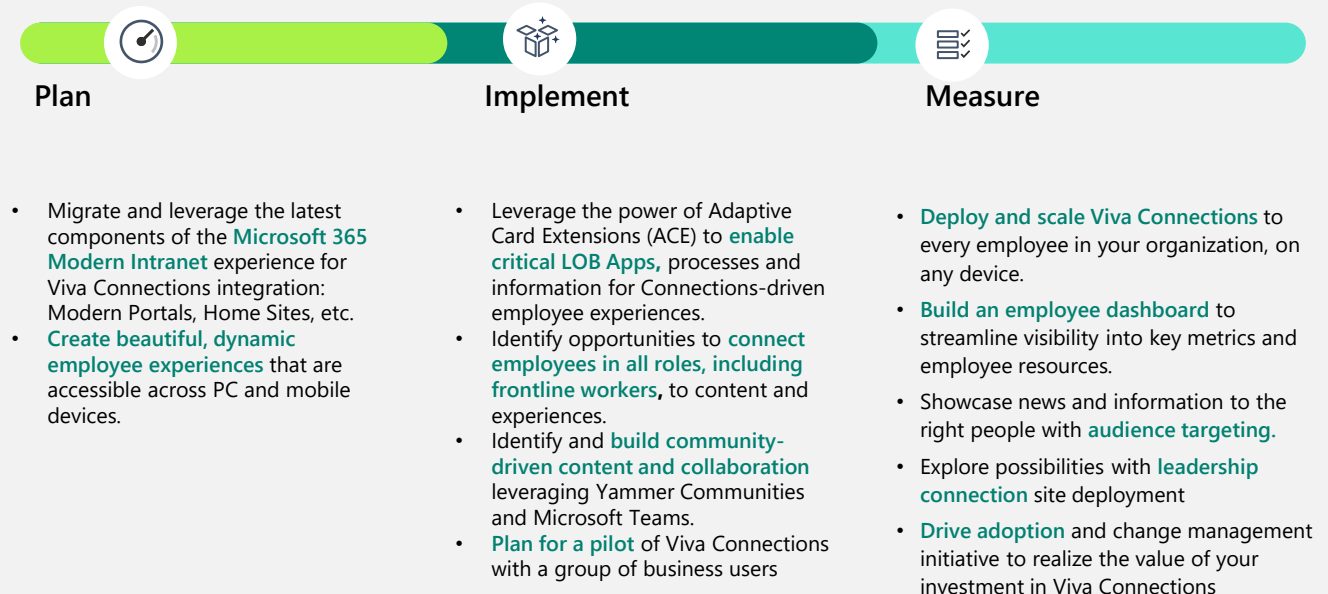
Plan

- Migrate and leverage the latest components of the Microsoft 365 Modern Intranet experience for Viva Connections integration: Modern Portals, Home Sites, etc.
- Create beautiful, dynamic employee experiences that are accessible across PC and mobile devices.

Implement

- Leverage the power of Adaptive Card Extensions (ACE) to enable critical LOB Apps, processes and information for Connections-driven employee experiences.
- Identify opportunities to connect employees in all roles, including frontline workers, to content and experiences.
- Identify and build community-driven content and collaboration leveraging Yammer Communities and Microsoft Teams.
- Plan for a pilot of Viva Connections with a group of business users

Measure

- Deploy and scale Viva Connections to every employee in your organization, on any device.
- Build an employee dashboard to streamline visibility into key metrics and employee resources.
- Showcase news and information to the right people with audience targeting.
- Explore possibilities with leadership connection site deployment
- Drive adoption and change management initiative to realize the value of your investment in Viva Connections